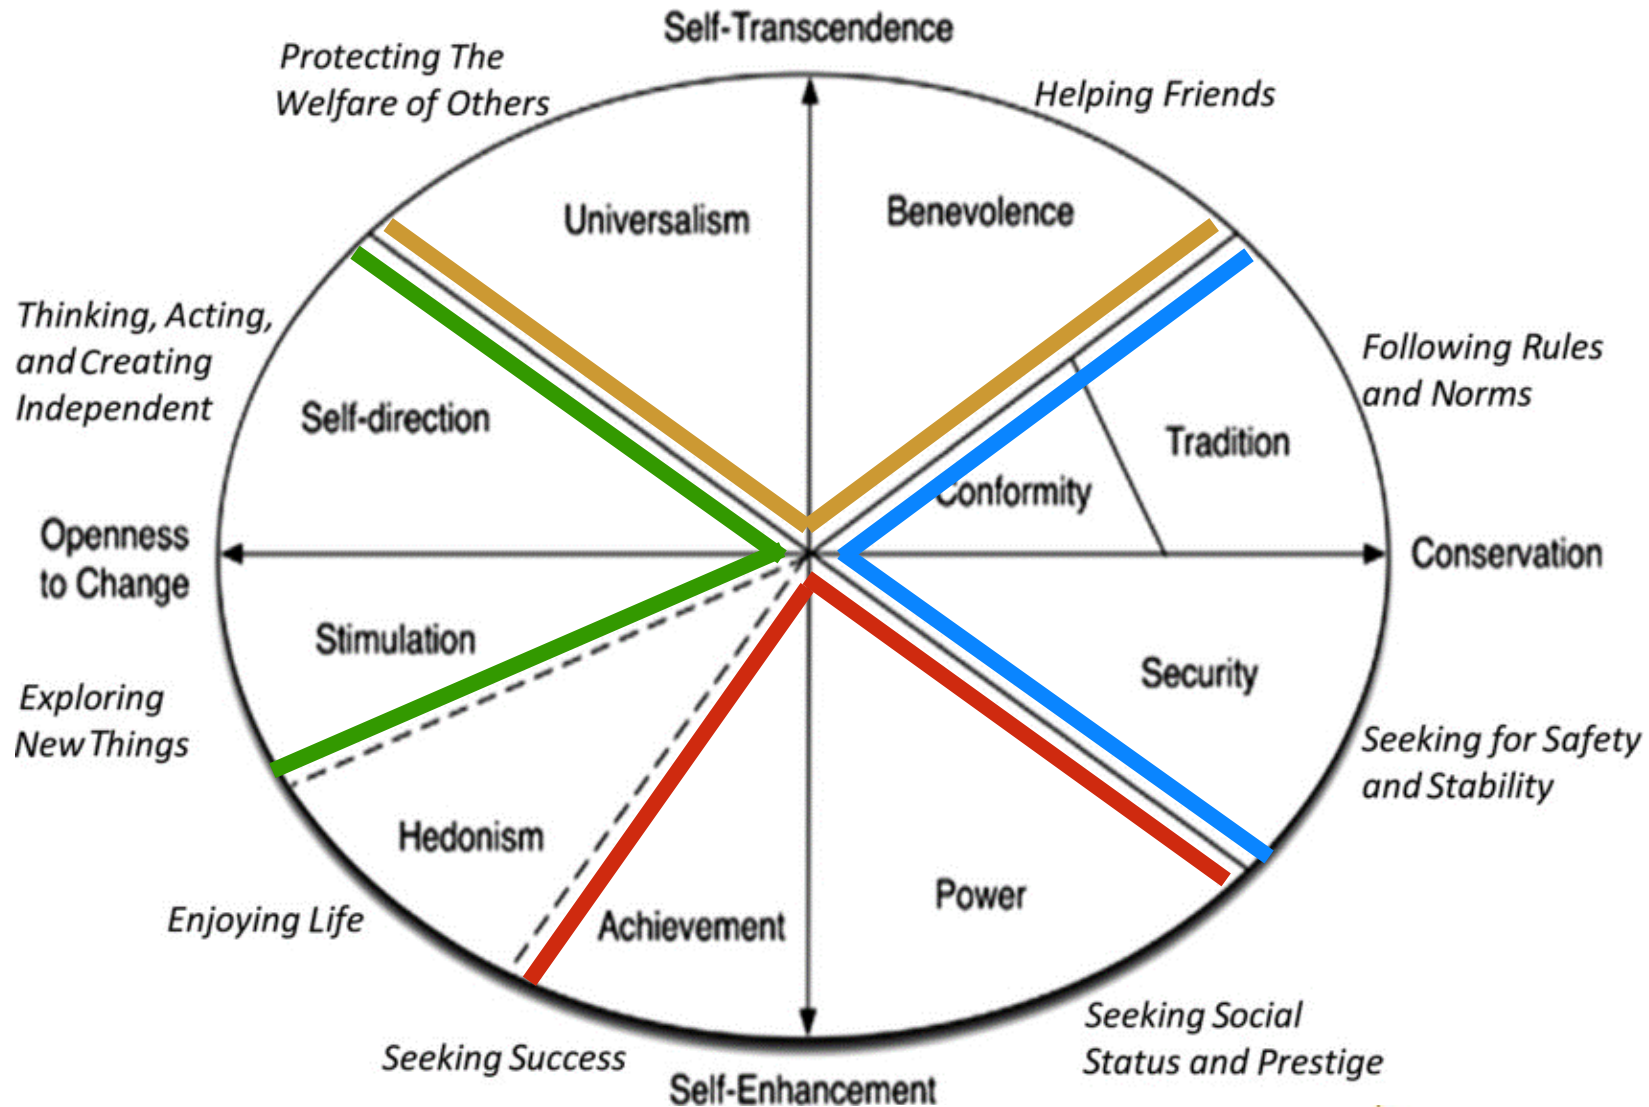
Self-Transcendence

Protecting The Welfare of Others

Helping Friends

Universalism

Benevolence

Thinking, Acting, and Creating Independent

Following Rules and Norms

Self-direction

Tradition

Conformity

Openness to Change

Conservation

Stimulation

Security

Exploring New Things

Seeking for Safety and Stability

Hedonism

Power

Enjoying Life

Achievement

Seeking Social Status and Prestige

Seeking Success

Self-Enhancement